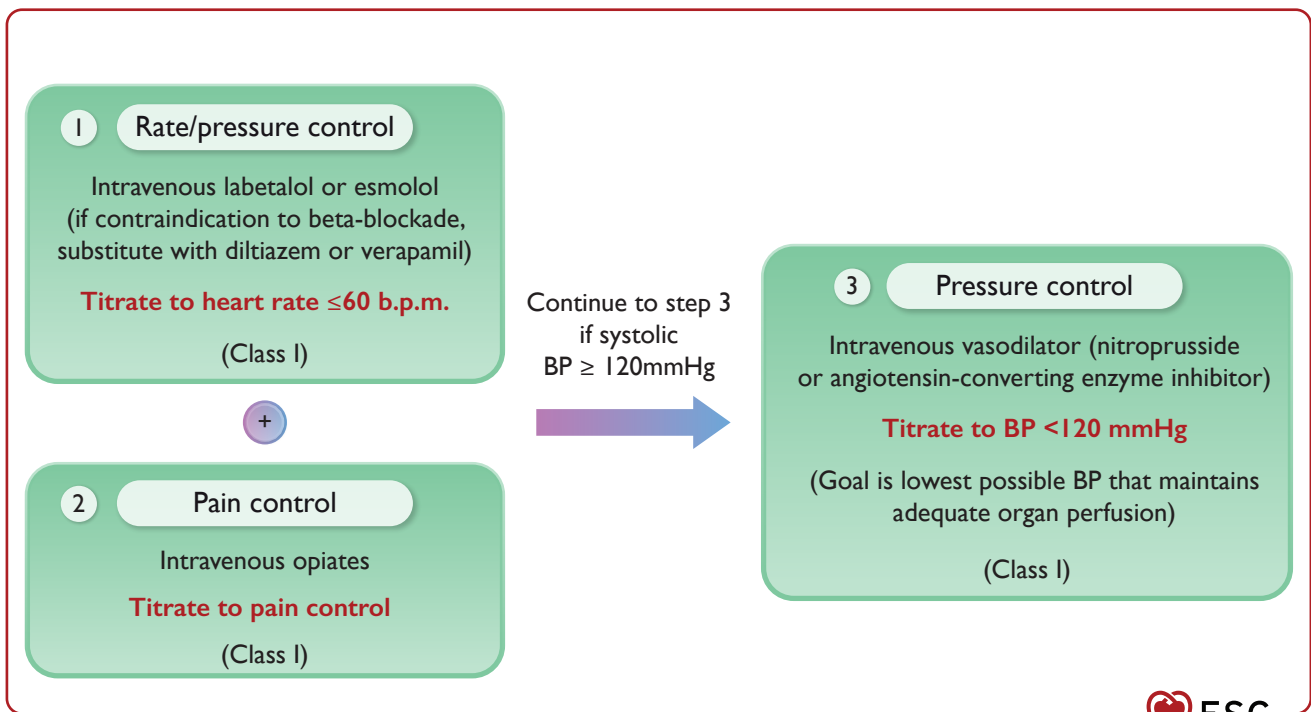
1 Rate/pressure control

Intravenous labetalol or esmolol (if contraindication to beta-blockade, substitute with diltiazem or verapamil)

Titrate to heart rate ≤60 b.p.m.

(Class I)

+

2 Pain control

Intravenous opiates

Titrate to pain control

(Class I)

Continue to step 3 if systolic BP ≥ 120mmHg

3 Pressure control

Intravenous vasodilator (nitroprusside or angiotensin-converting enzyme inhibitor)

Titrate to BP <120 mmHg

(Goal is lowest possible BP that maintains adequate organ perfusion)

(Class I)

ESC